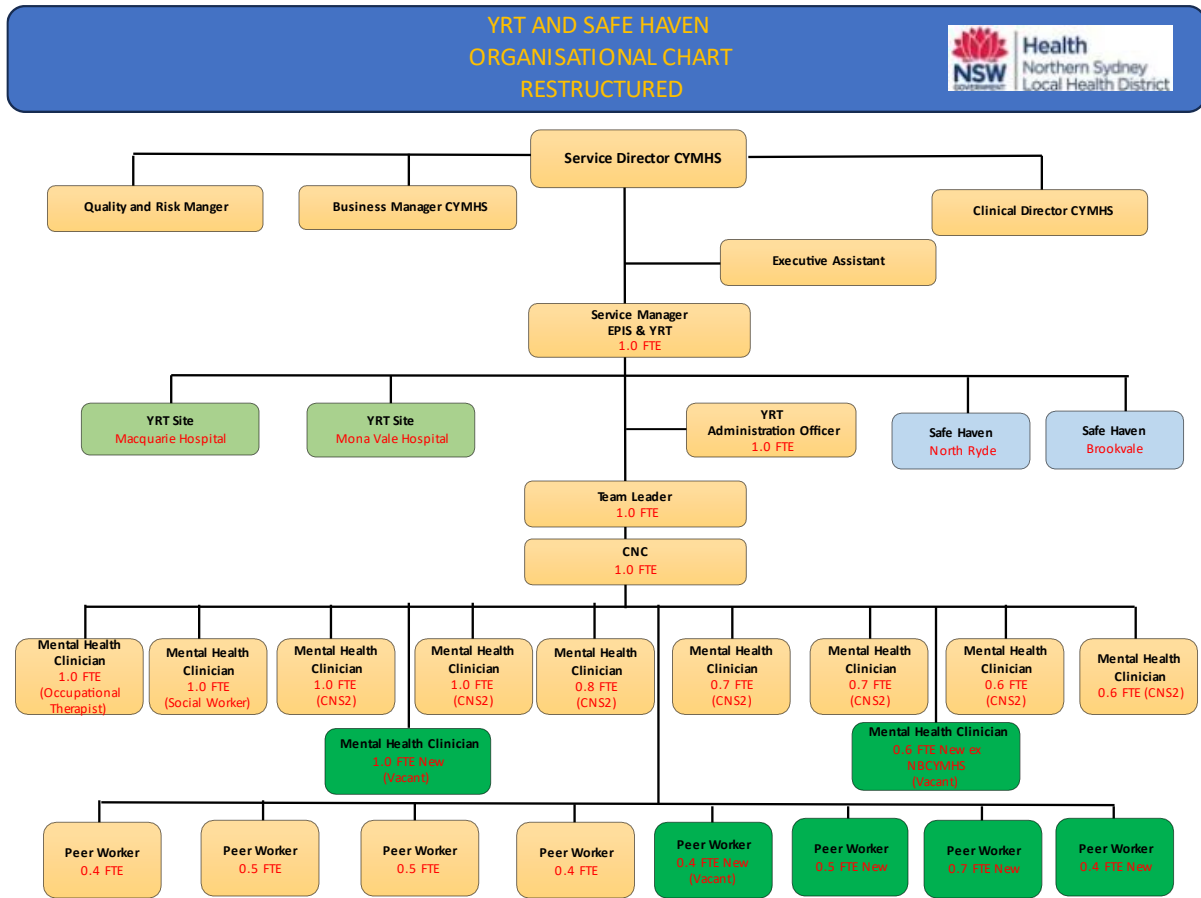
YRT AND SAFE HAVEN
ORGANISATIONAL CHART
RESTRUCTURED

NSW GOVERNMENT Health Northern Sydney Local Health District

Service Director CYMHS

Quality and Risk Manger

Business Manager CYMHS

Clinical Director CYMHS

Executive Assistant

Service Manager EPIS & YRT 1.0 FTE

YRT Site Macquarie Hospital

YRT Site Mona Vale Hospital

YRT Administration Officer 1.0 FTE

Safe Haven North Ryde

Safe Haven Brookvale

Team Leader 1.0 FTE

CNC 1.0 FTE

Mental Health Clinician 1.0 FTE (Occupational Therapist)

Mental Health Clinician 1.0 FTE (Social Worker)

Mental Health Clinician 1.0 FTE (CNS2)

Mental Health Clinician 1.0 FTE (CNS2)

Mental Health Clinician 0.8 FTE (CNS2)

Mental Health Clinician 0.7 FTE (CNS2)

Mental Health Clinician 0.7 FTE (CNS2)

Mental Health Clinician 0.6 FTE (CNS2)

Mental Health Clinician 0.6 FTE (CNS2)

Mental Health Clinician 1.0 FTE New (Vacant)

Mental Health Clinician 0.6 FTE New ex NBCYMHS (Vacant)

Peer Worker 0.4 FTE

Peer Worker 0.5 FTE

Peer Worker 0.5 FTE

Peer Worker 0.4 FTE

Peer Worker 0.4 FTE New (Vacant)

Peer Worker 0.5 FTE New

Peer Worker 0.7 FTE New

Peer Worker 0.4 FTE New